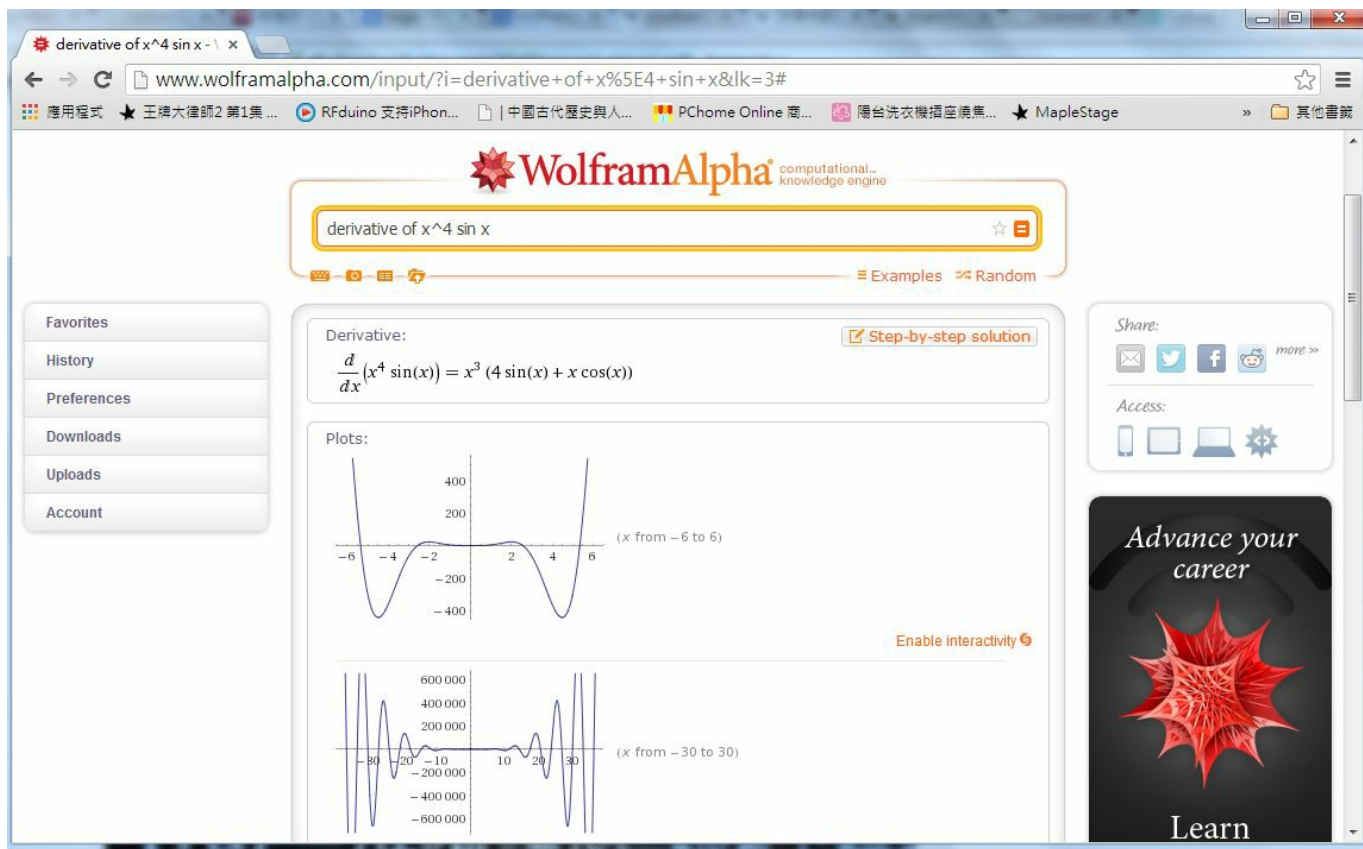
derivative of x^4 sin x - \ ×

www.wolframalpha.com/input/?i=derivative+of+x%5E4+sin+x&lk=3#

應用程式 王牌大律師2 第1集 ... RFduino 支持iPhon... | 中國古代歷史與人... PChome Online 商... 陽台洗衣機插座燒焦... MapleStage » 其他書籤

WolframAlpha computational knowledge engine

derivative of x^4 sin x

Examples Random

Favorites
History
Preferences
Downloads
Uploads
Account

Derivative:

Step-by-step solution

$\frac{d}{dx}(x^4 \sin(x)) = x^3 (4 \sin(x) + x \cos(x))$

Plots:

400
200
−200
−400
−6 −4 −2 2 4 6

(x from −6 to 6)

Enable interactivity

600 000
400 000
200 000
−200 000
−400 000
−600 000
−30 −20 −10 10 20 30

(x from −30 to 30)

Share:

more »

Access:

Advance your career

Learn